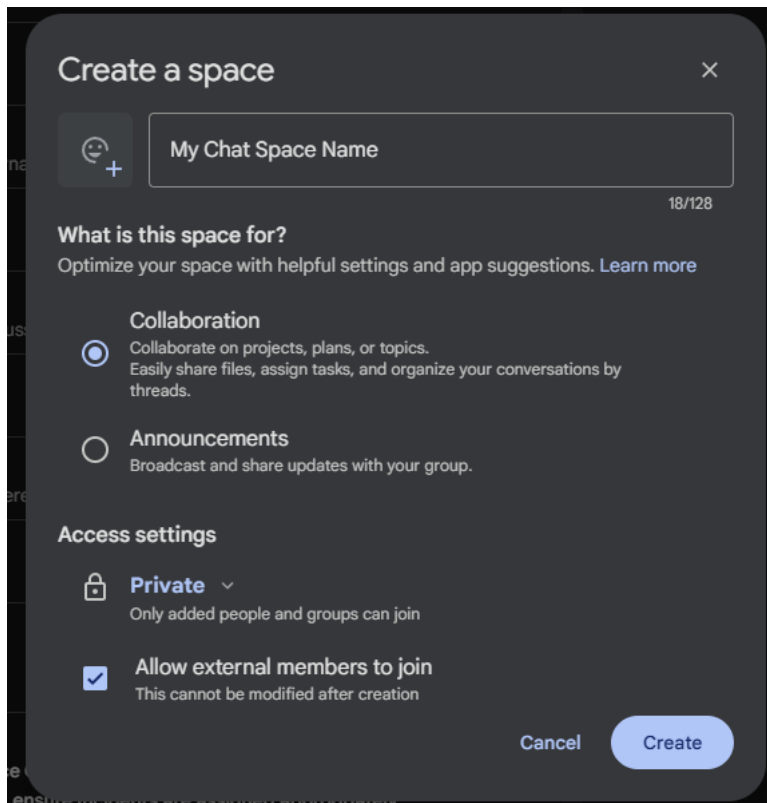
Create a space

×

My Chat Space Name

18/128

What is this space for?

Optimize your space with helpful settings and app suggestions. Learn more

Collaboration

Collaborate on projects, plans, or topics.
Easily share files, assign tasks, and organize your conversations by threads.

Announcements

Broadcast and share updates with your group.

Access settings

Private

Only added people and groups can join

Allow external members to join

This cannot be modified after creation

Cancel

Create